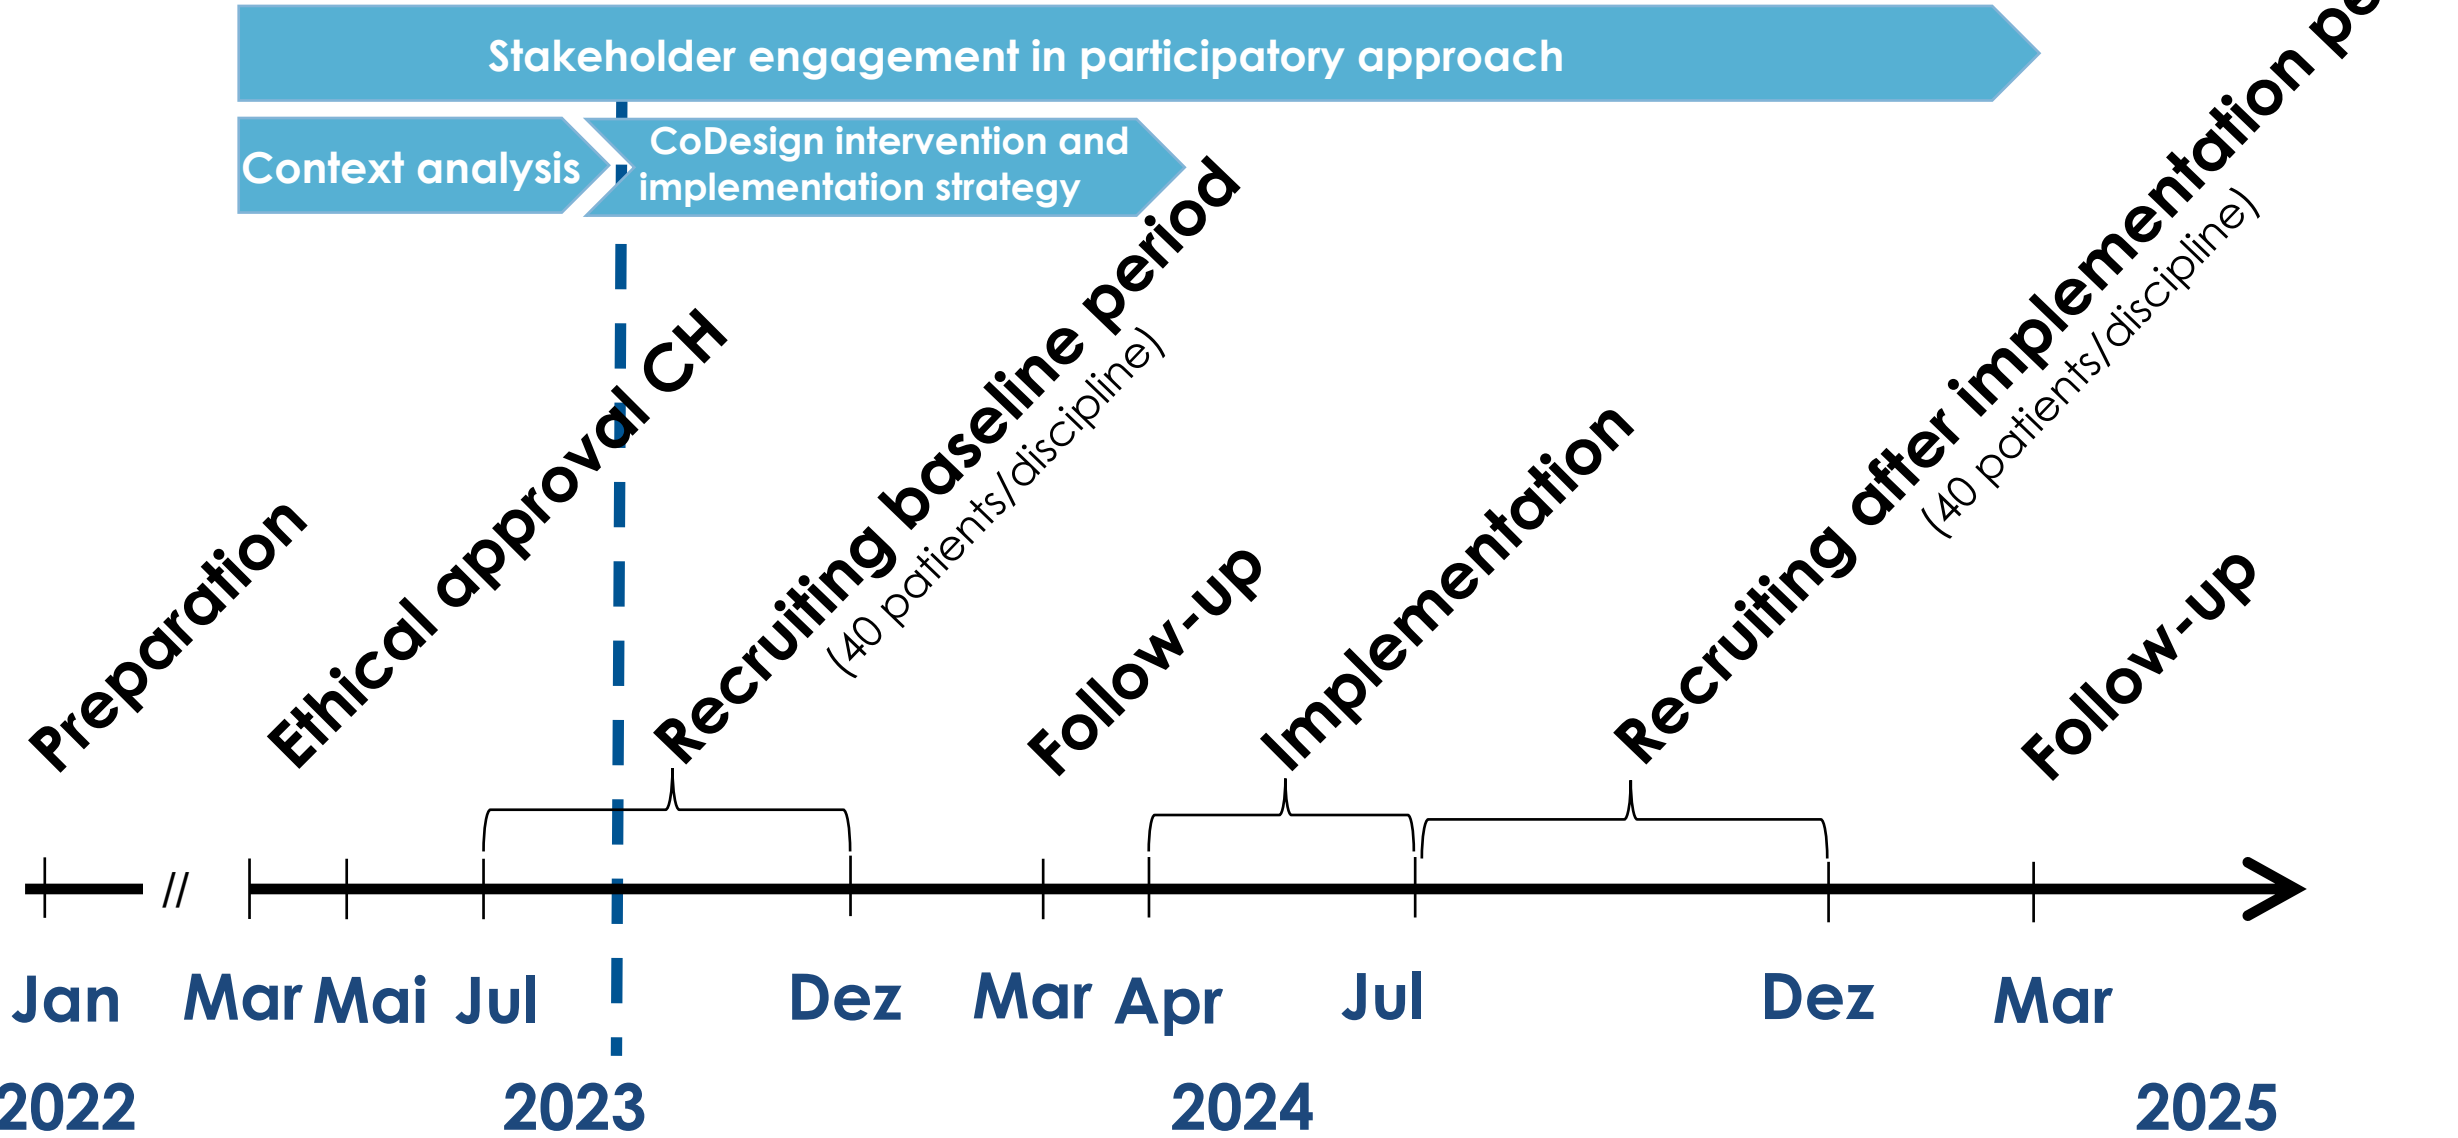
Stakeholder engagement in participatory approach

Context analysis

CoDesign intervention and implementation strategy

Preparation

Ethical approval CH

Recruiting baseline period
(40 patients/discipline)

Follow-up

Implementation

Recruiting after implementation pe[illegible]
(40 patients/discipline)

Follow-up

//

Jan Mar Mai Jul Dez Mar Apr Jul Dez Mar

2022 2023 2024 2025